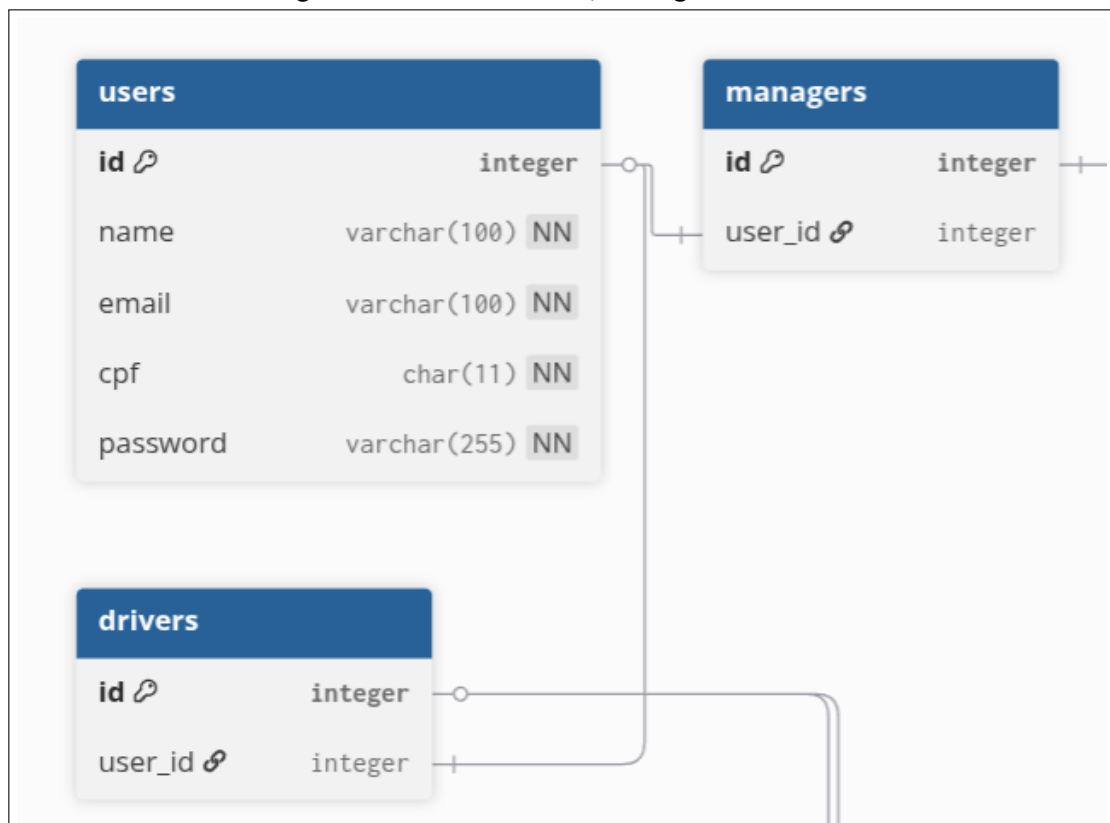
users

| id | integer |
|---|---|
| name | varchar(100) NN |
| email | varchar(100) NN |
| cpf | char(11) NN |
| password | varchar(255) NN |

managers

| id | integer |
|---|---|
| user_id | integer |

drivers

| id | integer |
|---|---|
| user_id | integer |